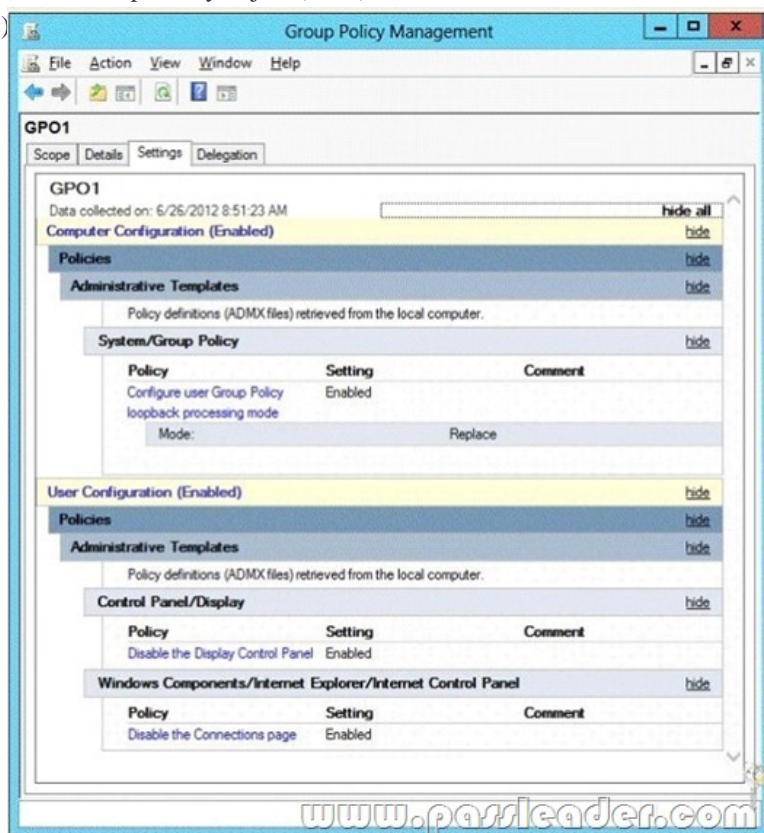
Group Policy Management

File Action View Window Help

GPO1

Scope | Details | Settings | Delegation

GPO1

Data collected on: 6/26/2012 8:51:23 AM

hide all

Computer Configuration (Enabled) hide

Policies hide

Administrative Templates hide

Policy definitions (ADMX files) retrieved from the local computer.

System/Group Policy hide

| Policy | Setting | Comment |
|---|---|---|
| Configure user Group Policy loopback processing mode | Enabled | |
| Mode: | Replace | |

User Configuration (Enabled) hide

Policies hide

Administrative Templates hide

Policy definitions (ADMX files) retrieved from the local computer.

Control Panel/Display hide

| Policy | Setting | Comment |
|---|---|---|
| Disable the Display Control Panel | Enabled | |

Windows Components/Internet Explorer/Internet Control Panel hide

| Policy | Setting | Comment |
|---|---|---|
| Disable the Connections page | Enabled | |

www.passleader.com